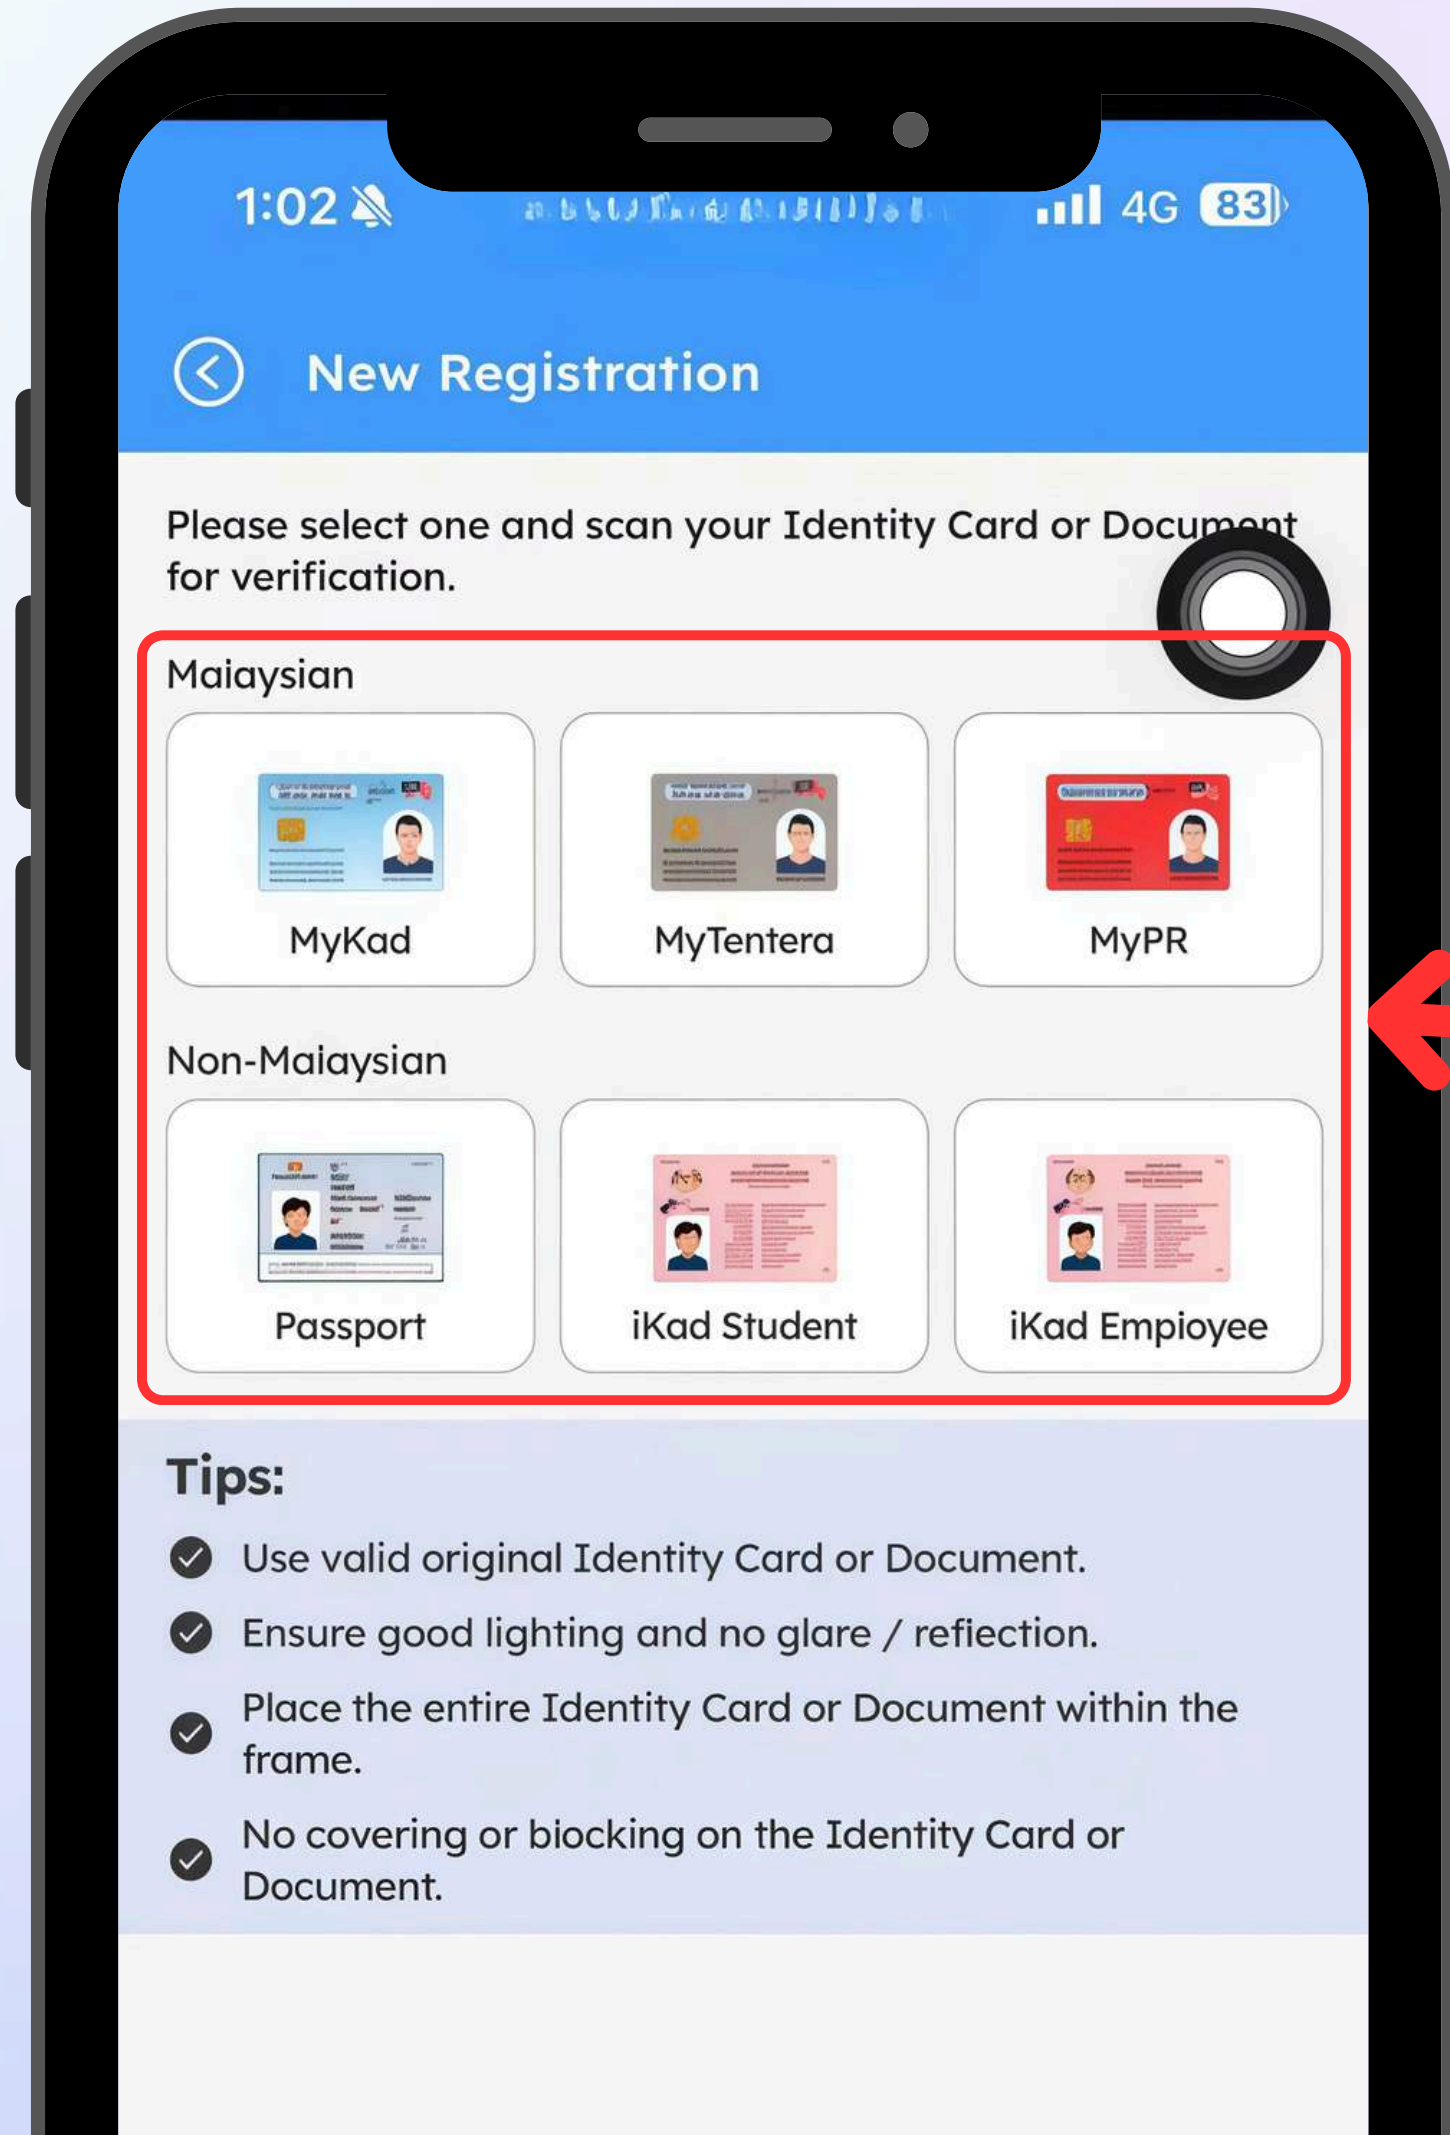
1:02 4G 83

New Registration

Please select one and scan your Identity Card or Document for verification.

Maiaysian

MyKad

MyTentera

MyPR

Non-Maiaysian

Passport

iKad Student

iKad Empioyee

Tips:

Use valid original Identity Card or Document.

Ensure good lighting and no glare / reflection.

Place the entire Identity Card or Document within the frame.

No covering or biocking on the Identity Card or Document.